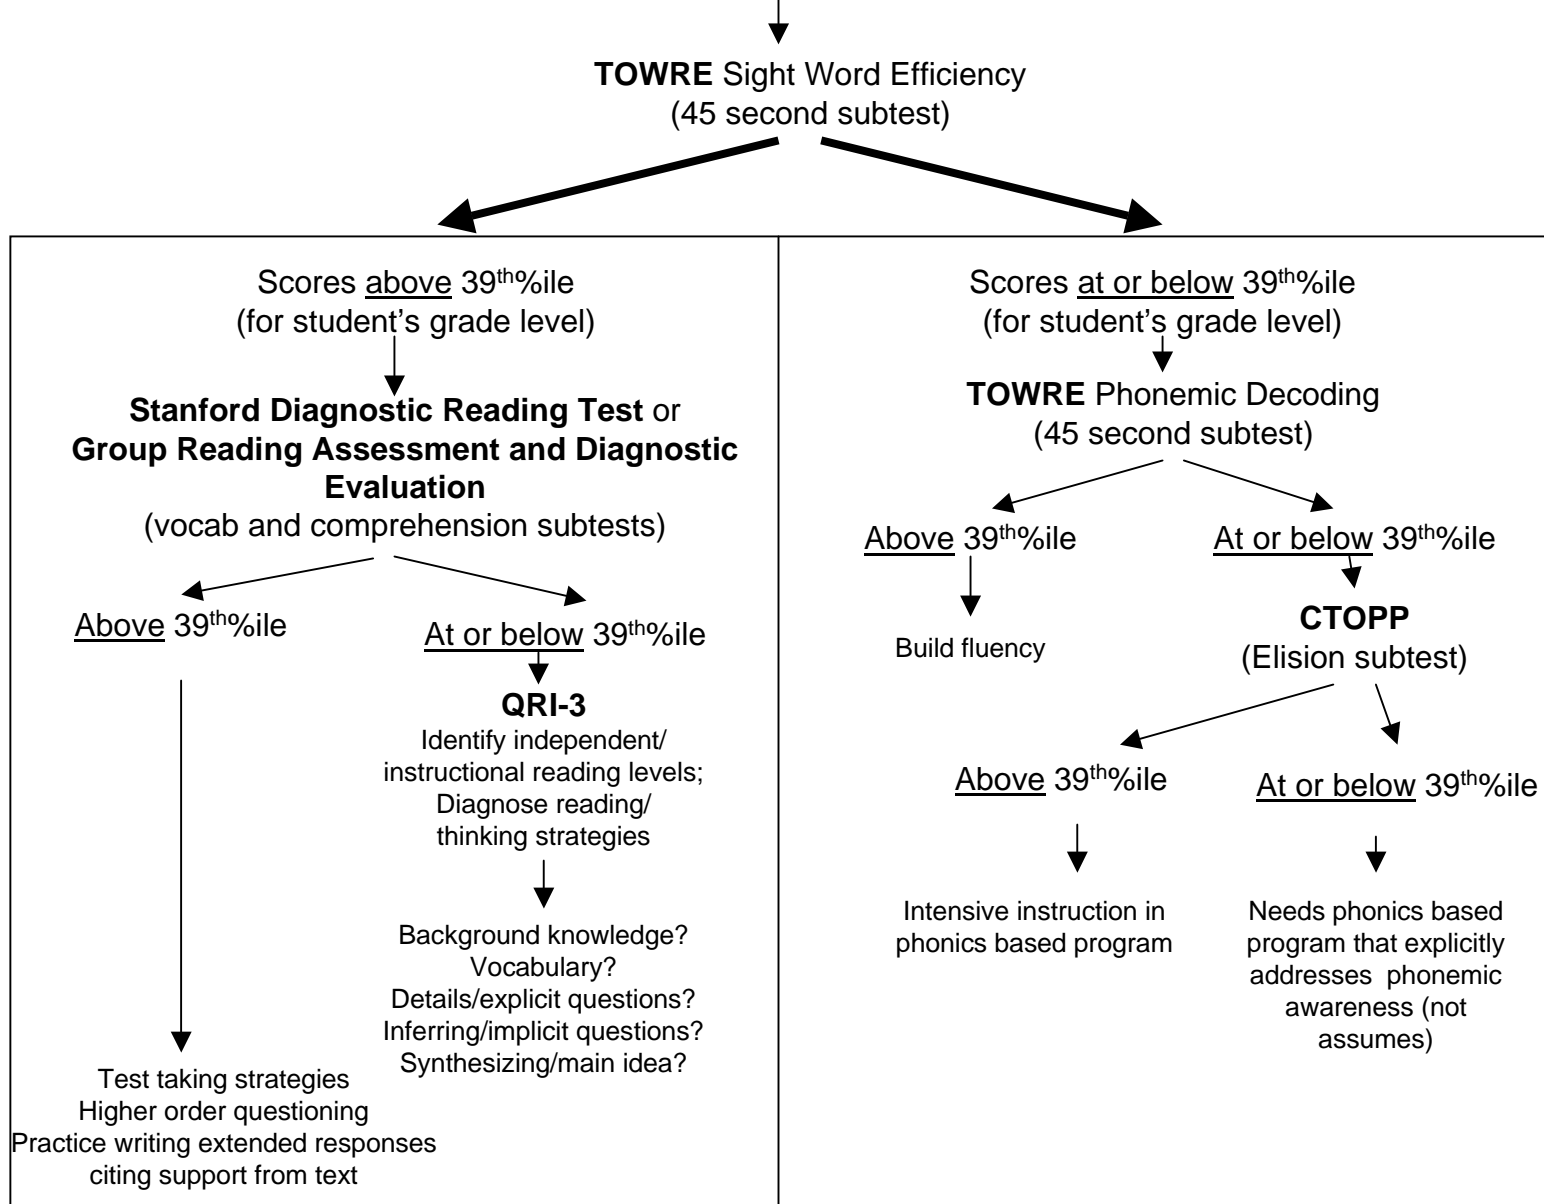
**TOWRE** Sight Word Efficiency
(45 second subtest)

Scores above 39<sup>th</sup>%ile
(for student's grade level)

**Stanford Diagnostic Reading Test** or
**Group Reading Assessment and Diagnostic Evaluation**
(vocab and comprehension subtests)

Above 39<sup>th</sup>%ile

Test taking strategies
Higher order questioning
Practice writing extended responses citing support from text

At or below 39<sup>th</sup>%ile

**QRI-3**
Identify independent/ instructional reading levels;
Diagnose reading/ thinking strategies

Background knowledge?
Vocabulary?
Details/explicit questions?
Inferring/implicit questions?
Synthesizing/main idea?

Scores at or below 39<sup>th</sup>%ile
(for student's grade level)

**TOWRE** Phonemic Decoding
(45 second subtest)

Above 39<sup>th</sup>%ile

Build fluency

At or below 39<sup>th</sup>%ile

**CTOPP**
(Elision subtest)

Above 39<sup>th</sup>%ile

Intensive instruction in phonics based program

At or below 39<sup>th</sup>%ile

Needs phonics based program that explicitly addresses phonemic awareness (not assumes)